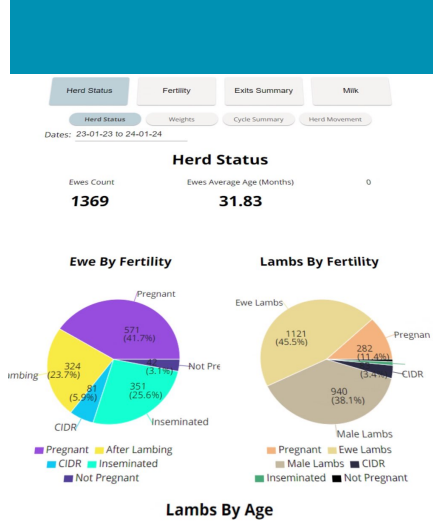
Herd Status | Fertility | Exits Summary | Milk

Herd Status | Weights | Cycle Summary | Herd Movement

Dates: 23-01-23 to 24-01-24

Herd Status

Ewes Count
1369

Ewes Average Age (Months)
31.83

0

Ewe By Fertility

Pregnant
571
(41.7%)
42
(3.1%)
Not Pre
324
(23.7%)
ambing
81
(5.9%)
351
(25.6%)
CIDR
Inseminated

Pregnant After Lambing
CIDR Inseminated
Not Pregnant

Lambs By Fertility

Ewe Lambs
1121
(45.5%)
Pregnan
282
(11.4%)
(3.4%)
CIDR
940
(38.1%)
Male Lambs

Pregnant Ewe Lambs
Male Lambs CIDR
Inseminated Not Pregnant

Lambs By Age